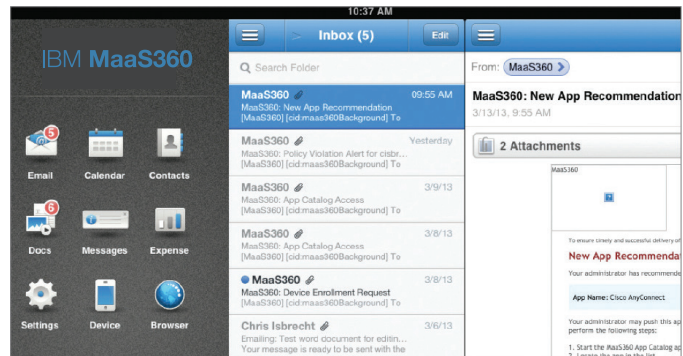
10:37 AM

IBM MaaS360

5
Email
Calendar
Contacts
6
Docs
Messages
Expense
Settings
Device
Browser

Inbox (5)
Edit
Search Folder

MaaS360 09:55 AM
MaaS360: New App Recommendation
[MaaS360] [cid:maas360Background] To

MaaS360 Yesterday
MaaS360: Policy Violation Alert for cisbr...
[MaaS360] [cid:maas360Background] To

MaaS360 3/9/13
MaaS360: App Catalog Access
[MaaS360] [cid:maas360Background] To

MaaS360 3/8/13
MaaS360: App Catalog Access
[MaaS360] [cid:maas360Background] To

MaaS360 3/8/13
MaaS360: Device Enrollment Request
[MaaS360] [cid:maas360Background] To

Chris Isbrecht 3/6/13
Emailing: Test word document for editin...
Your message is ready to be sent with the

From: MaaS360
MaaS360: New App Recommendation
3/13/13, 9:55 AM

2 Attachments

MaaS360
To ensure timely and successful delivery of
New App Recommenda
Your administrator has recommende
App Name: Cisco AnyConnect
Your administrator may push this ap
perform the following steps:
1. Start the MaaS360 App Catalog ap
2. Locate the app in the list